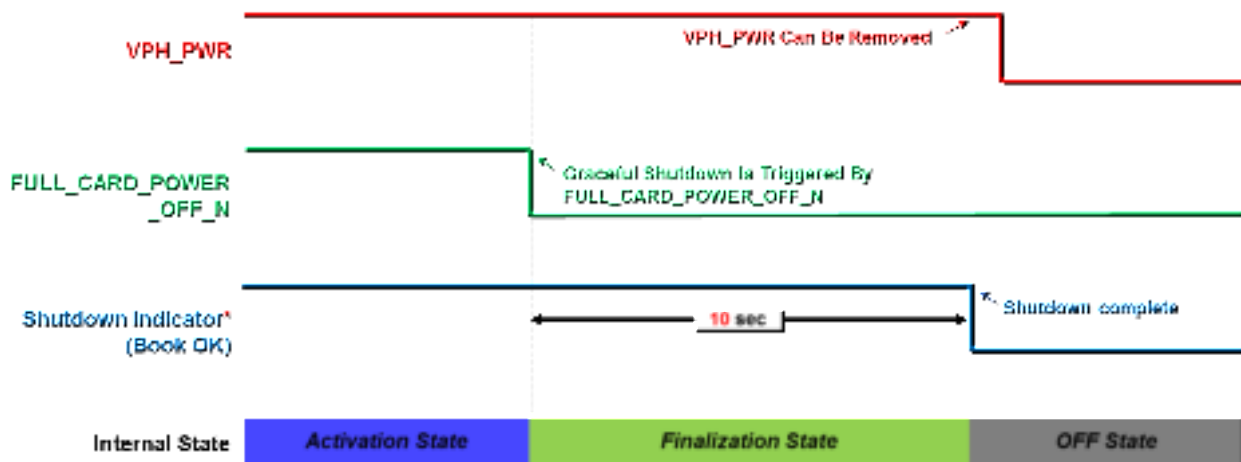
VPH_PWR

VPH_PWR Can Be Removed

FULL_CARD_POWER_OFF_N

Graceful Shutdown Is Triggered By FULL_CARD_POWER_OFF_N

Shutdown Indicator* (Boot OK)

10 sec

Shutdown complete

Internal State

Activation State

Finalization State

OFF State